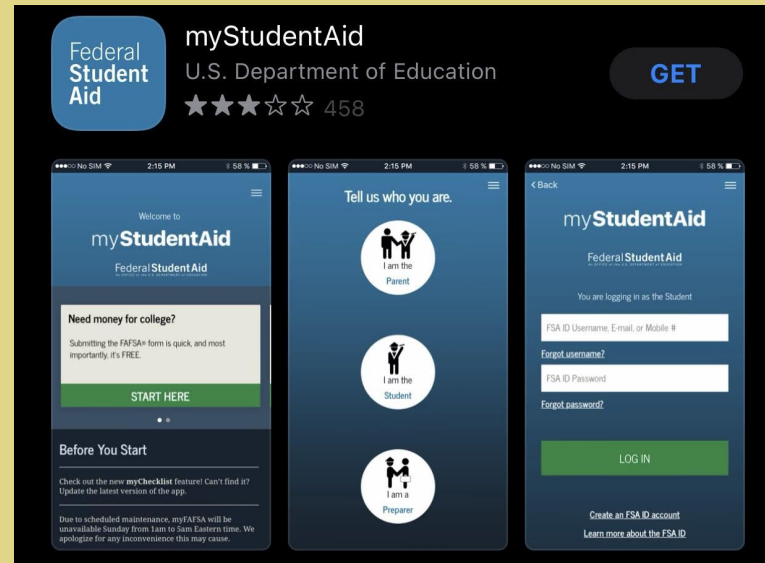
Federal Student Aid

myStudentAid

U.S. Department of Education

★★★☆☆ 458

GET

●●●○○ No SIM 2:15 PM 58 %

Welcome to

myStudentAid

Federal Student Aid

Need money for college?

Submitting the FAFSA® form is quick, and most importantly, it's FREE.

START HERE

Before You Start

Check out the new myChecklist feature! Can't find it? Update the latest version of the app.

Due to scheduled maintenance, myFAFSA will be unavailable Sunday from 1am to 5am Eastern time. We apologize for any inconvenience this may cause.

●●●○○ No SIM 2:15 PM 58 %

Tell us who you are.

I am the Parent

I am the Student

I am a Preparer

●●●○○ No SIM 2:15 PM 58 %

< Back

myStudentAid

Federal Student Aid

You are logging in as the Student

FSA ID Username, E-mail, or Mobile #

Forgot username?

FSA ID Password

Forgot password?

LOG IN

Create an FSA ID account

Learn more about the FSA ID